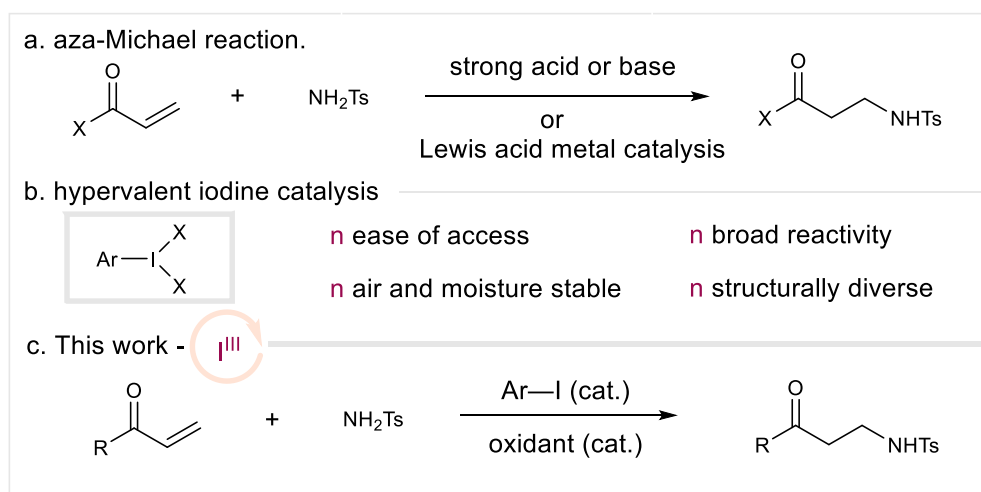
a. aza-Michael reaction.

O
X
+
$NH_2Ts$
strong acid or base
or
Lewis acid metal catalysis
O
X
NHTs

b. hypervalent iodine catalysis

Ar—I
X
X

n ease of access
n broad reactivity
n air and moisture stable
n structurally diverse

c. This work - $I^{III}$

O
R
+
$NH_2Ts$
Ar—I (cat.)
oxidant (cat.)
O
R
NHTs